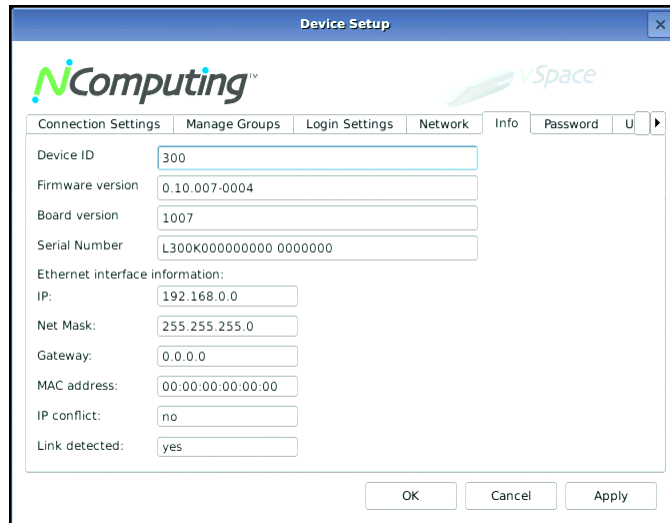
Device Setup

NComputing™

vSpace

Connection Settings | Manage Groups | Login Settings | Network | Info | Password | U

Device ID 300

Firmware version 0.10.007-0004

Board version 1007

Serial Number L300K000000000 0000000

Ethernet interface information:

IP: 192.168.0.0

Net Mask: 255.255.255.0

Gateway: 0.0.0.0

MAC address: 00:00:00:00:00:00

IP conflict: no

Link detected: yes

OK Cancel Apply